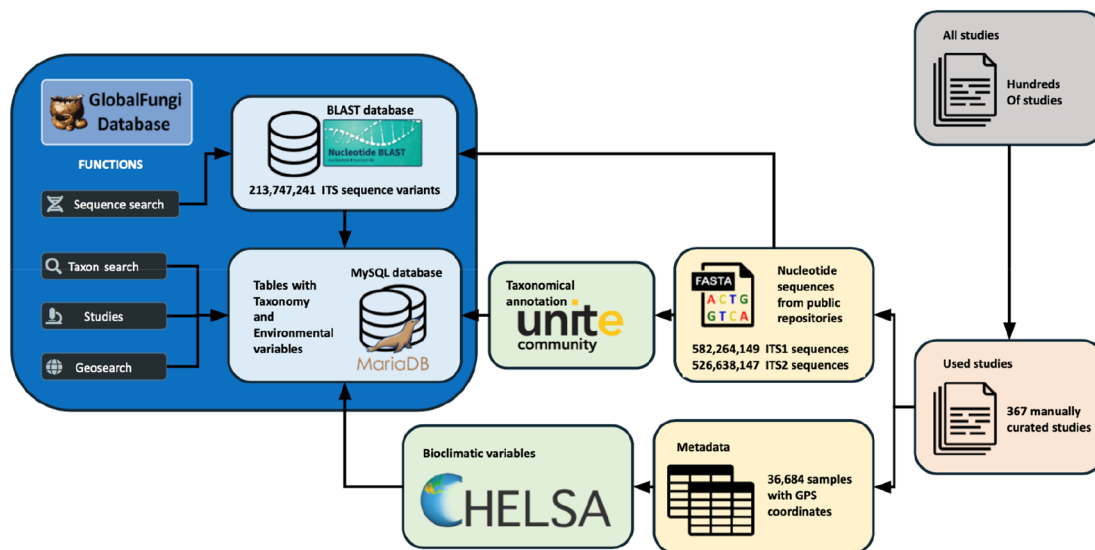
GlobalFungi Database

FUNCTIONS

Sequence search

Taxon search

Studies

Geosearch

BLAST database

Nucleotide BLAST

213,747,241 ITS sequence variants

Tables with Taxonomy and Environmental variables

MySQL database

MariaDB

Taxonomical annotation

unite community

FASTA

A C T G
G T C A

Nucleotide sequences from public repositories

582,264,149 ITS1 sequences
526,638,147 ITS2 sequences

All studies

Hundreds Of studies

Used studies

367 manually curated studies

Bioclimatic variables

CHELSA

Metadata

36,684 samples with GPS coordinates